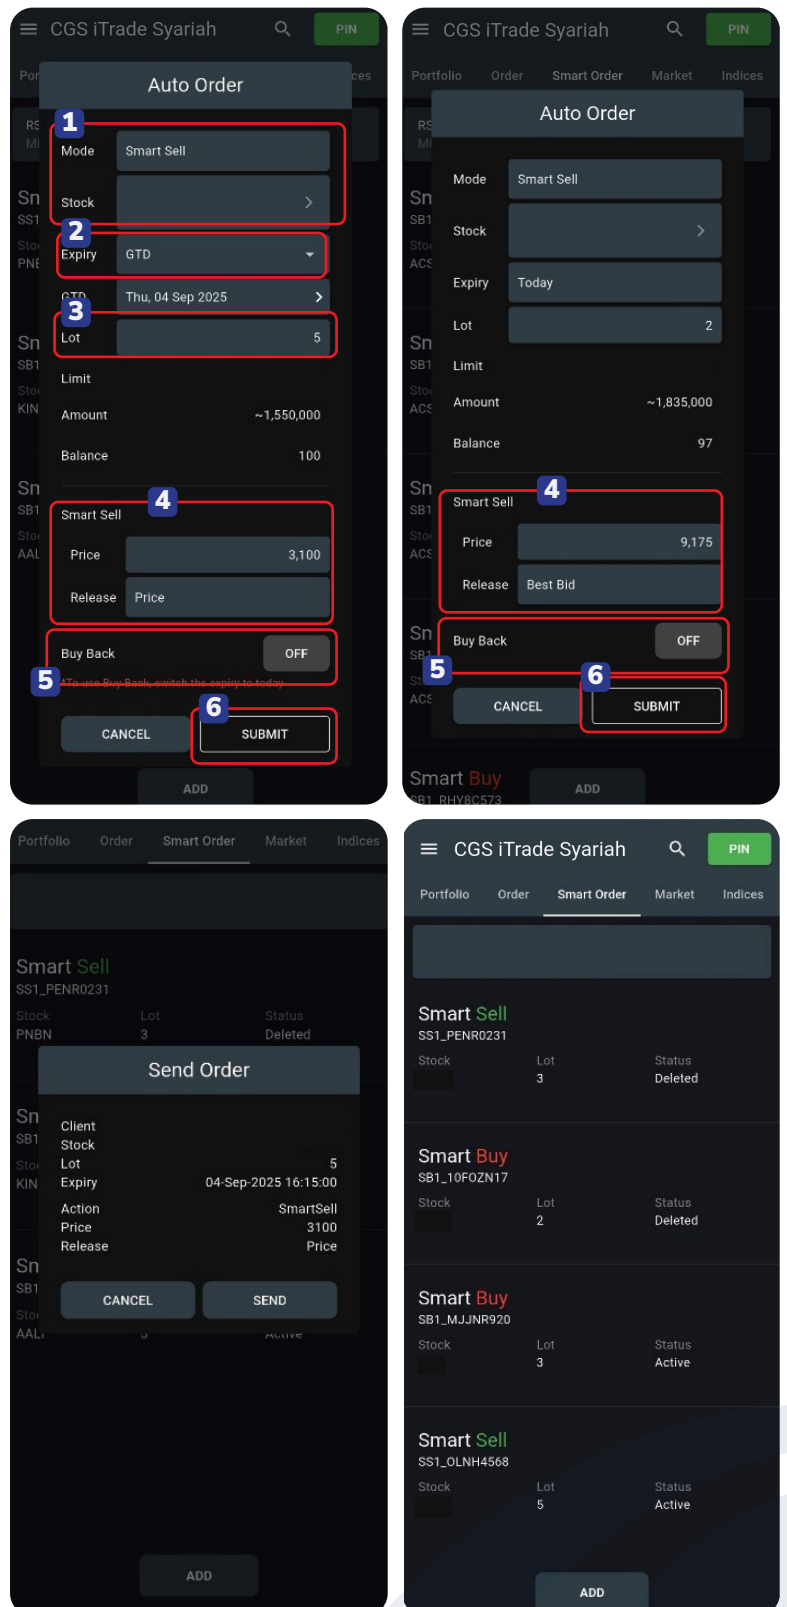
CGS iTrade Syariah
PIN
Portfolio Indices

Auto Order

1
Mode Smart Sell
Stock
2
Expiry GTD
GTD Thu, 04 Sep 2025
3
Lot 5
Limit
Amount ~1,550,000
Balance 100
Smart Sell 4
Price 3,100
Release Price
Buy Back OFF
5
*To use Buy Back, switch the expiry to today
CANCEL
6
SUBMIT
ADD

CGS iTrade Syariah
PIN
Portfolio Order Smart Order Market Indices

Auto Order

Mode Smart Sell
Stock
Expiry Today
Lot 2
Limit
Amount ~1,835,000
Balance 97
Smart Sell 4
Price 9,175
Release Best Bid
Buy Back OFF
5
CANCEL
6
SUBMIT
Smart Buy
SB1_RHY8C573
ADD

Portfolio Order Smart Order Market Indices

Smart Sell
SS1_PENR0231
Stock Lot Status
PNBN 3 Deleted

Send Order

Client
Stock
Lot 5
Expiry 04-Sep-2025 16:15:00
Action SmartSell
Price 3100
Release Price
CANCEL SEND
ADD

CGS iTrade Syariah
PIN
Portfolio Order Smart Order Market Indices

Smart Sell
SS1_PENR0231
Stock Lot Status
3 Deleted

Smart Buy
SB1_10FOZN17
Stock Lot Status
2 Deleted

Smart Buy
SB1_MJJNR920
Stock Lot Status
3 Active

Smart Sell
SS1_OLNH4568
Stock Lot Status
5 Active

ADD